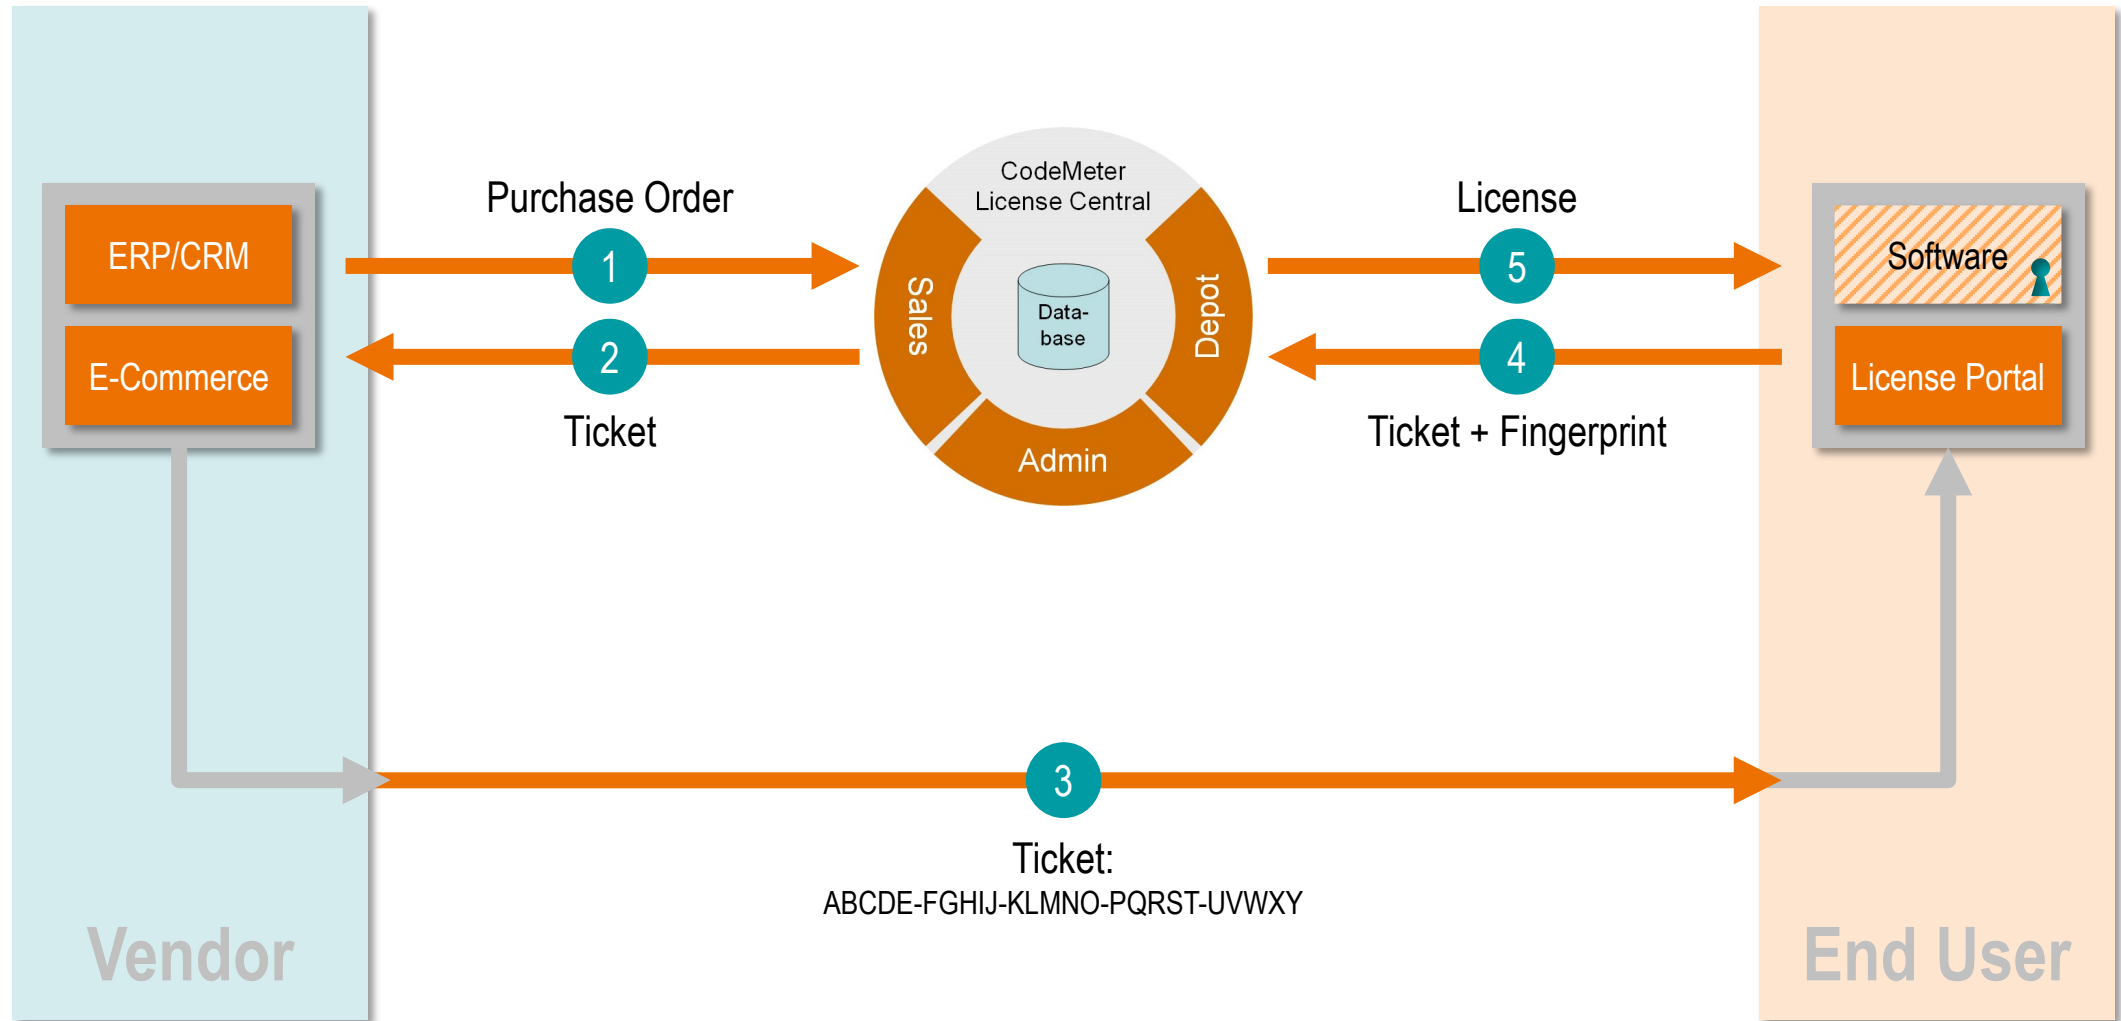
ERP/CRM

E-Commerce

Purchase Order

1

2

Ticket

CodeMeter License Central

Sales

Data-base

Depot

Admin

License

5

4

Ticket + Fingerprint

Software

License Portal

3

Ticket:
ABCDE-FGHIJ-KLMNO-PQRST-UVWXY

Vendor

End User